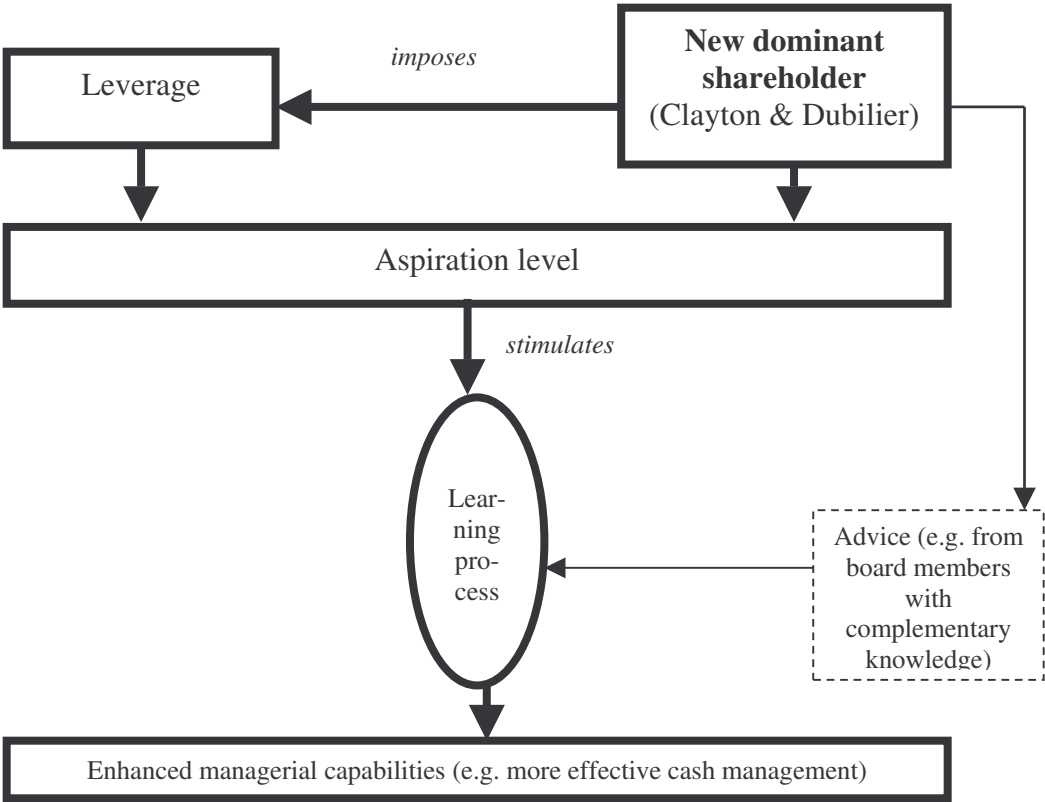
Leverage

imposes

**New dominant shareholder** (Clayton & Dubilier)

Aspiration level

stimulates

Learning process

Advice (e.g. from board members with complementary knowledge)

Enhanced managerial capabilities (e.g. more effective cash management)